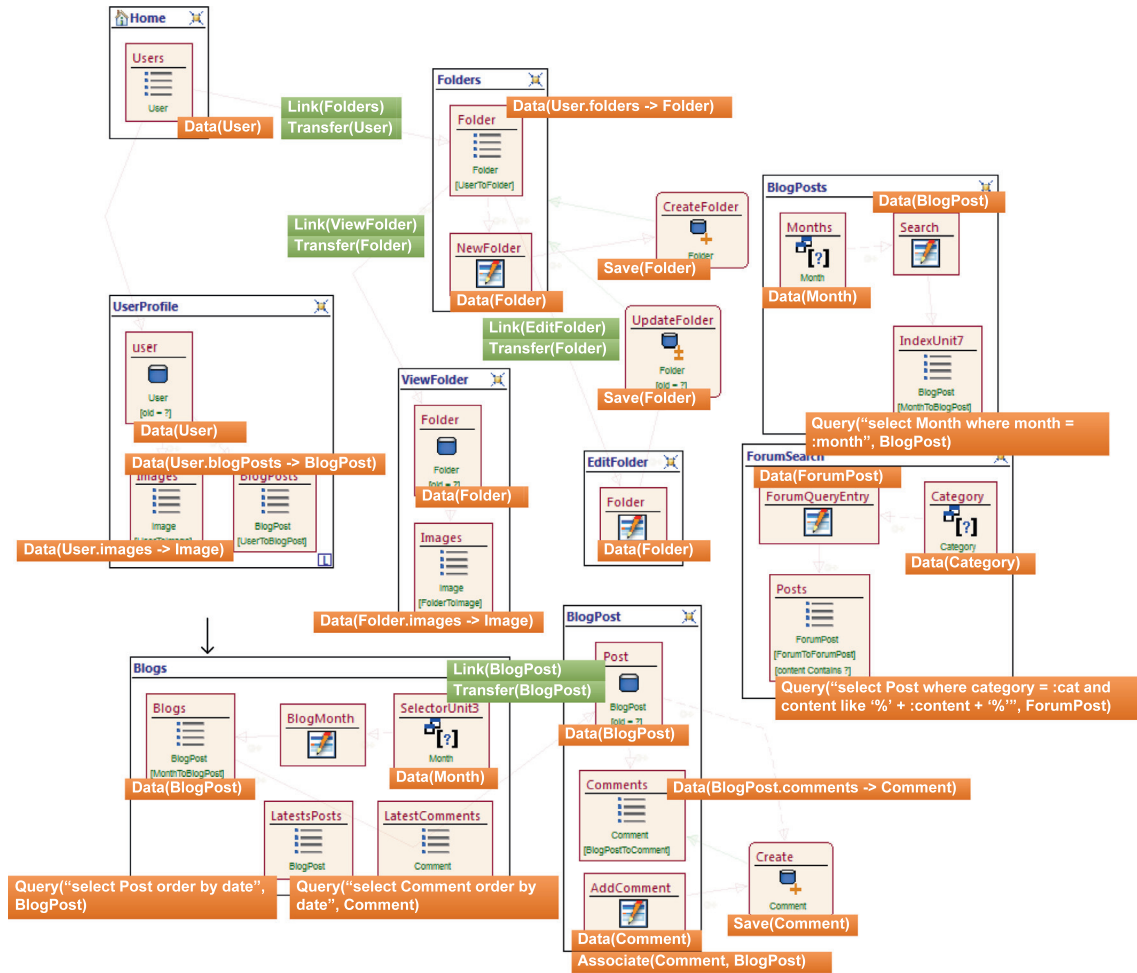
Home
Users
User
Data(User)
Link(Folders)
Transfer(User)
Folders
Data(User.folders -> Folder)
Folder
Folder
[UserToFolder]
Link(ViewFolder)
Transfer(Folder)
NewFolder
Data(Folder)
CreateFolder
Folder
Save(Folder)
BlogPosts
Data(BlogPost)
Months
Month
Search
Data(Month)
IndexUnit7
BlogPost
[MonthToBlogPost]
Query("select Month where month = :month", BlogPost)
Link(EditFolder)
Transfer(Folder)
UpdateFolder
Folder
[oid = ?]
Save(Folder)
UserProfile
user
User
[oid = ?]
Data(User)
Data(User.blogPosts -> BlogPost)
Images
Image
[UserToImage]
BlogPosts
BlogPost
[UserToBlogPost]
Data(User.images -> Image)
ViewFolder
Folder
Folder
[oid = ?]
Data(Folder)
Images
Image
[FolderToImage]
Data(Folder.images -> Image)
EditFolder
Folder
Data(Folder)
ForumSearch
Data(ForumPost)
ForumQueryEntry
Category
Category
Data(Category)
Posts
ForumPost
[ForumToForumPost]
[content Contains ?]
Query("select Post where category = :cat and content like '%' + :content + '%'", ForumPost)
Blogs
Blogs
BlogPost
[MonthToBlogPost]
Data(BlogPost)
BlogMonth
SelectorUnit3
Month
Data(Month)
Link(BlogPost)
Transfer(BlogPost)
LatestsPosts
BlogPost
LatestComments
Comment
Query("select Post order by date", BlogPost)
Query("select Comment order by date", Comment)
BlogPost
Post
BlogPost
[oid = ?]
Data(BlogPost)
Comments
Comment
[BlogPostToComment]
Data(BlogPost.comments -> Comment)
AddComment
Data(Comment)
Associate(Comment, BlogPost)
Create
Comment
Save(Comment)